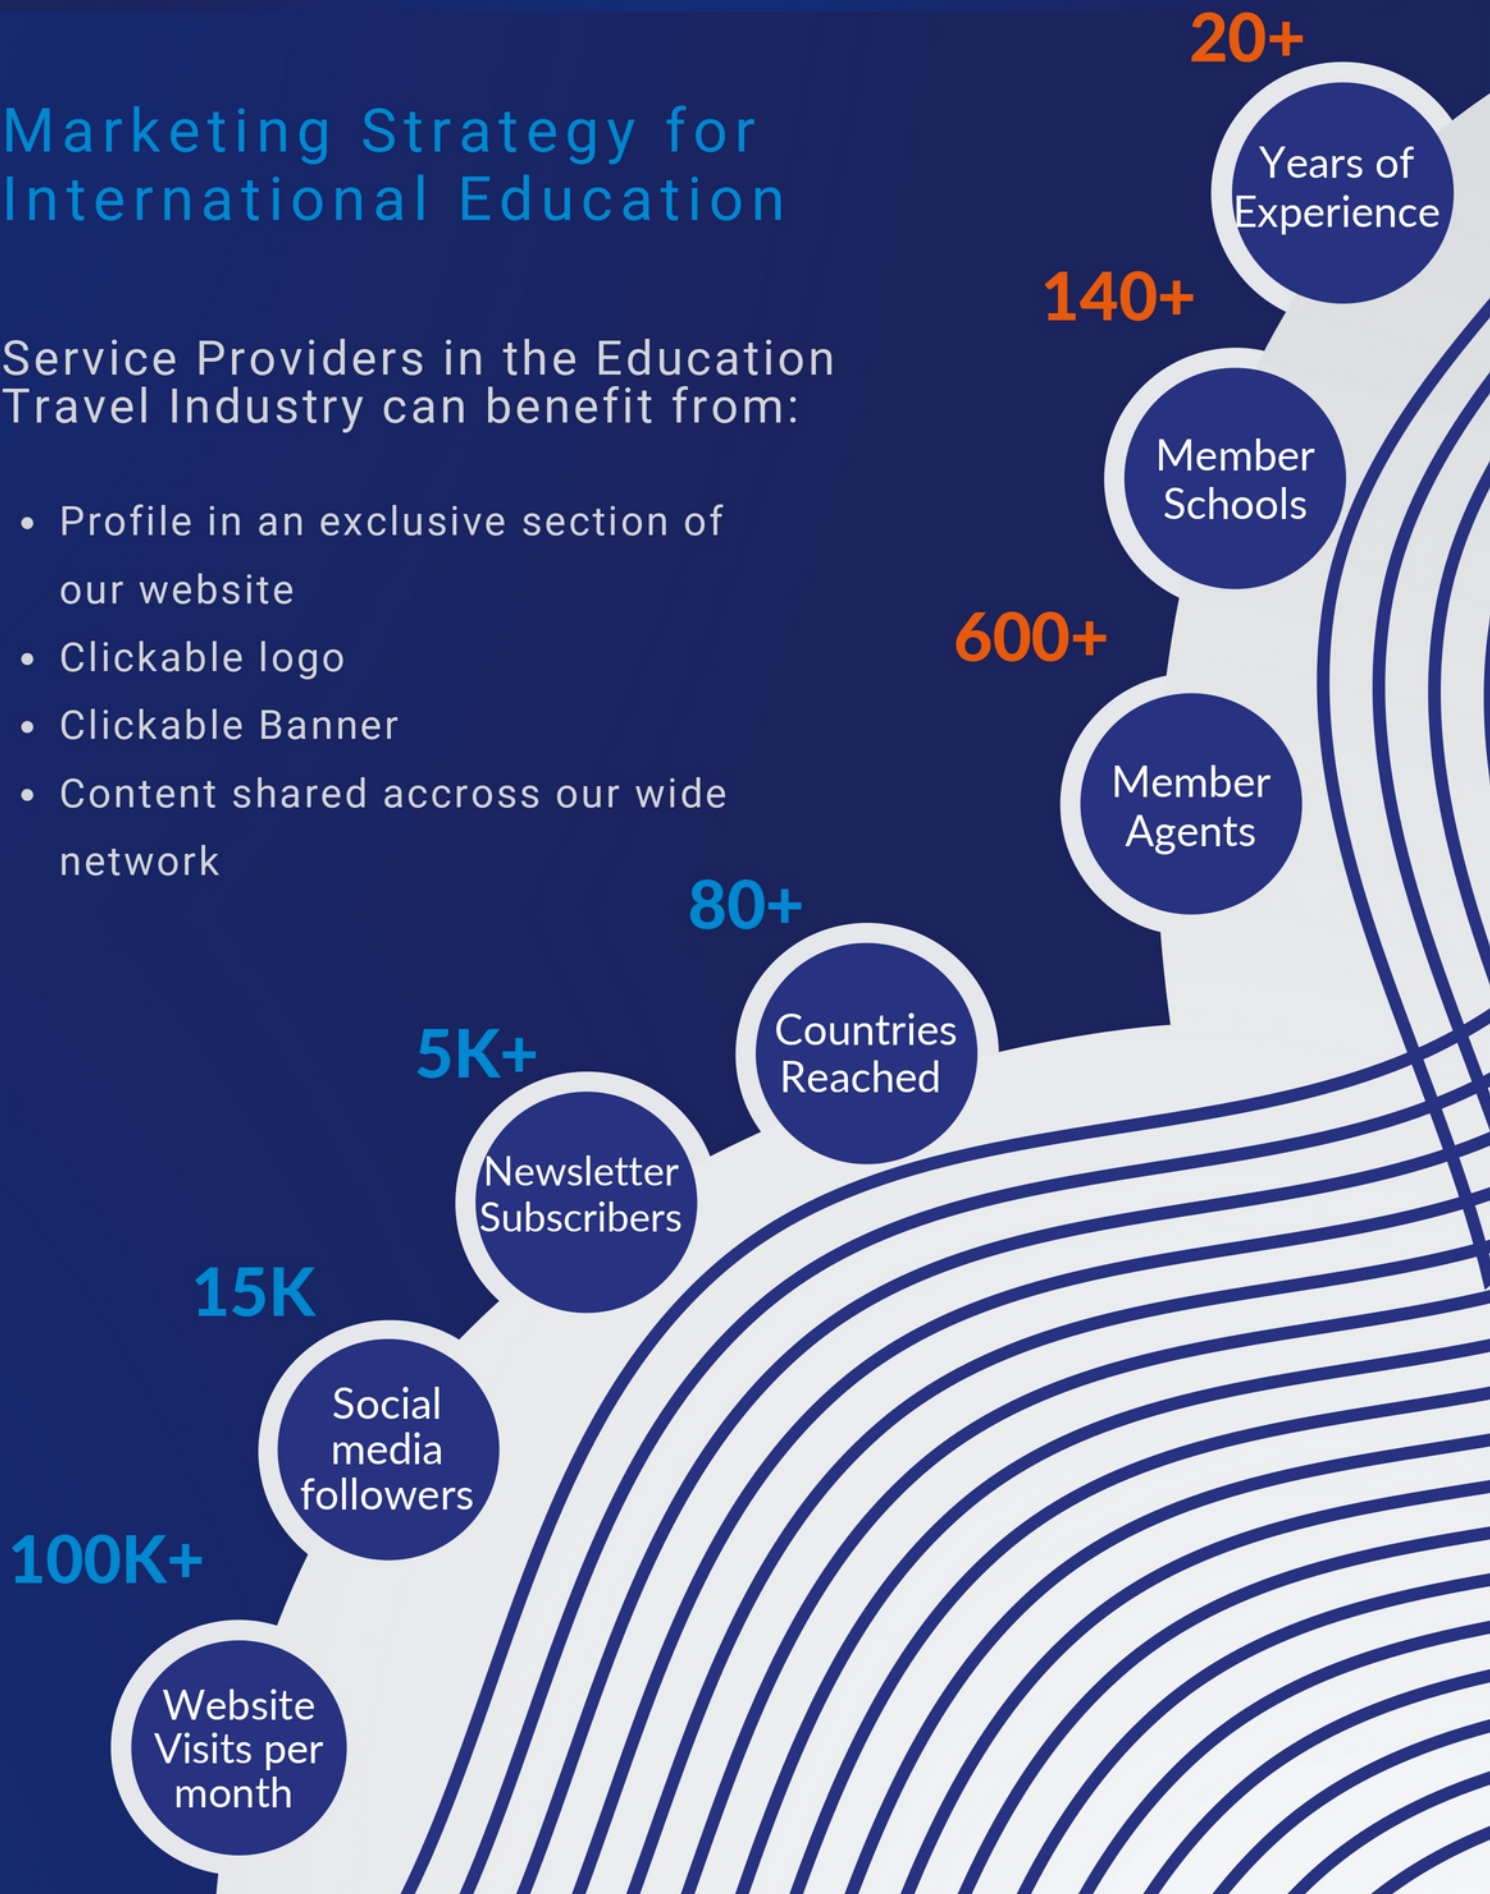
Marketing Strategy for International Education

Service Providers in the Education Travel Industry can benefit from:

- Profile in an exclusive section of our website
- Clickable logo
- Clickable Banner
- Content shared accross our wide network

20+
Years of Experience

140+
Member Schools

600+
Member Agents

80+
Countries Reached

5K+
Newsletter Subscribers

15K
Social media followers

100K+
Website Visits per month